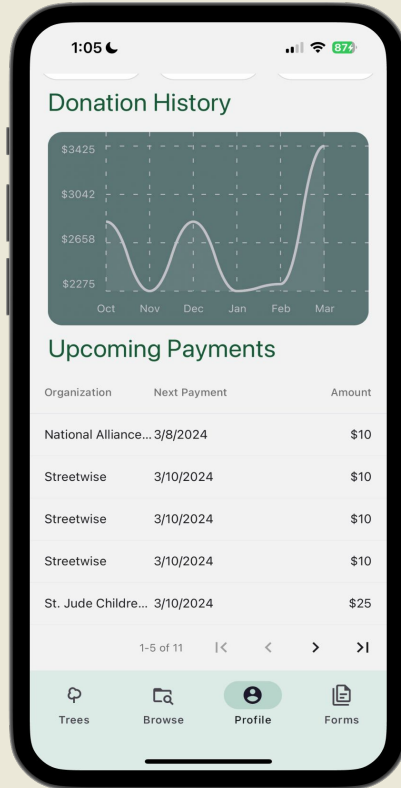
1:05

87

Donation History

$3425
$3042
$2658
$2275

Oct Nov Dec Jan Feb Mar

Upcoming Payments

| Organization | Next Payment | Amount |
|---|---|---|
| National Alliance... | 3/8/2024 | $10 |
| Streetwise | 3/10/2024 | $10 |
| Streetwise | 3/10/2024 | $10 |
| Streetwise | 3/10/2024 | $10 |
| St. Jude Childre... | 3/10/2024 | $25 |

1-5 of 11

Trees Browse Profile Forms